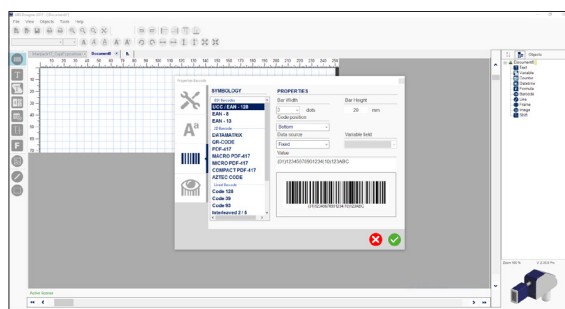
File View Objects Tools Help

Document1

Properties Barcode

SYMBOLOGY

1D Barcode
UCC / EAN - 128
EAN - 8
EAN - 13
2D Barcode
DATAMATRIX
QR-CODE
PDF-417
MACRO PDF-417
MICRO PDF-417
COMPACT PDF-417
AZTEC CODE
Used Barcode
Code 128
Code 39
Code 93
Interleaved 2 / 5

PROPERTIES

Bar Width
2 dots
Bar Height
20 mm
Code position
Bottom
Data source
Fixed
Variable field
Value
(01)12345678901234(10)123ABC

Objects
Document1
Text
Variable
Counter
Datetime
Formula
Barcode
Line
Frame
Image
Shift

Active license